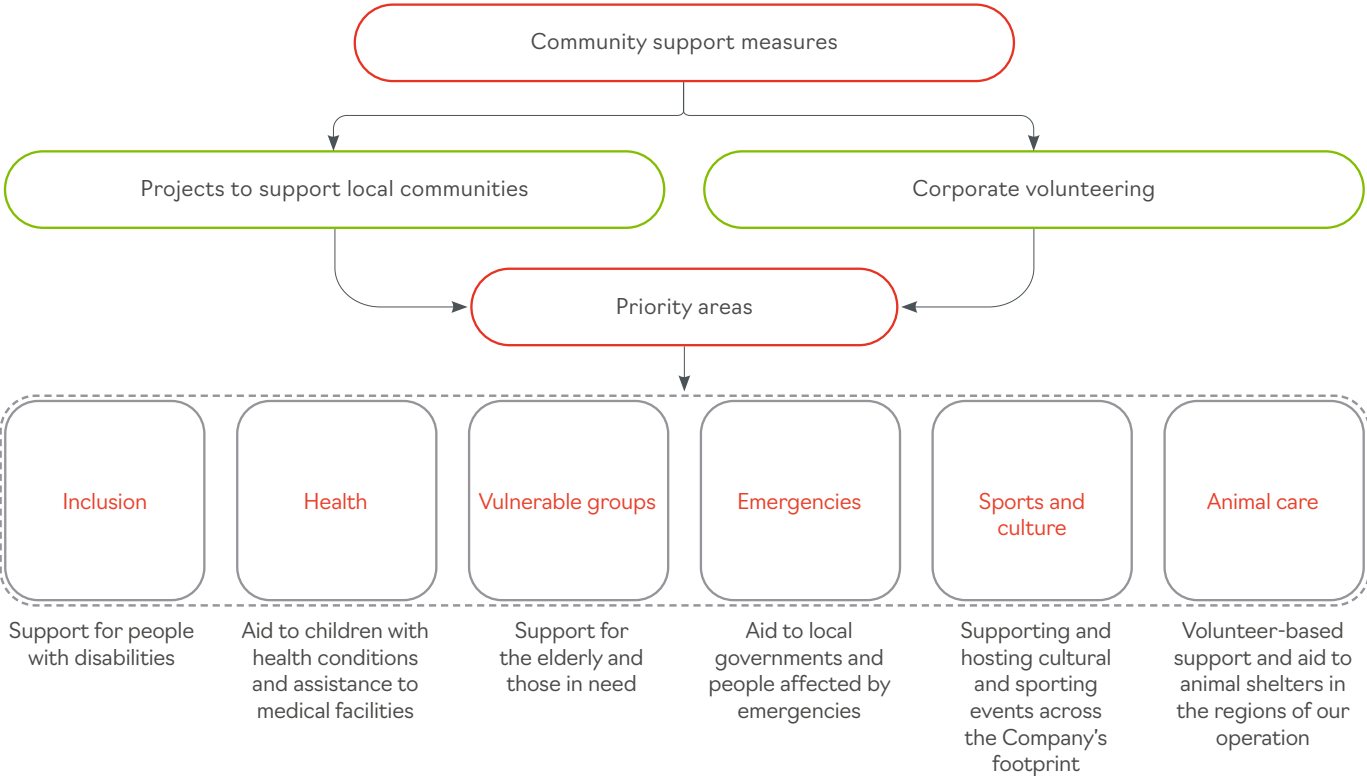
Community support measures

Projects to support local communities

Corporate volunteering

Priority areas

Inclusion

Support for people with disabilities

Health

Aid to children with health conditions and assistance to medical facilities

Vulnerable groups

Support for the elderly and those in need

Emergencies

Aid to local governments and people affected by emergencies

Sports and culture

Supporting and hosting cultural and sporting events across the Company's footprint

Animal care

Volunteer-based support and aid to animal shelters in the regions of our operation